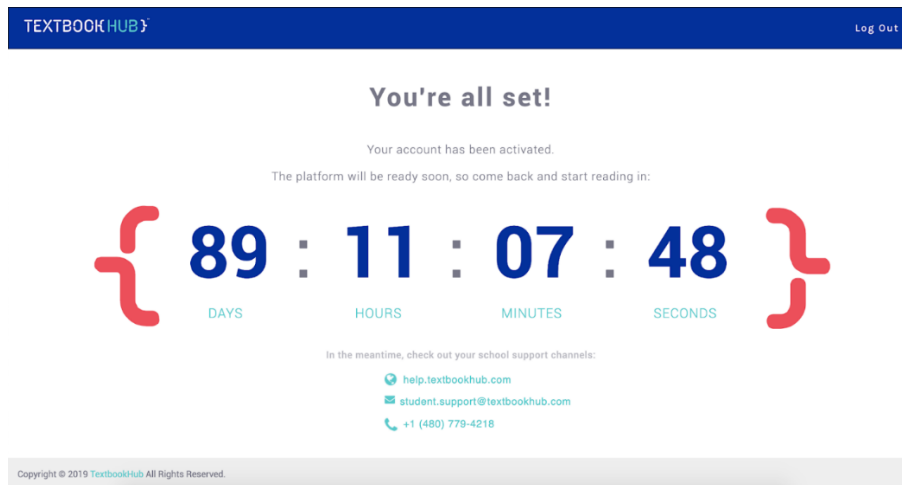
TEXTBOOK{HUB}

Log Out

You're all set!

Your account has been activated.

The platform will be ready soon, so come back and start reading in:

89 : 11 : 07 : 48

DAYS HOURS MINUTES SECONDS

In the meantime, check out your school support channels:

help.textbookhub.com

student.support@textbookhub.com

+1 (480) 779-4218

Copyright © 2019 TextbookHub All Rights Reserved.